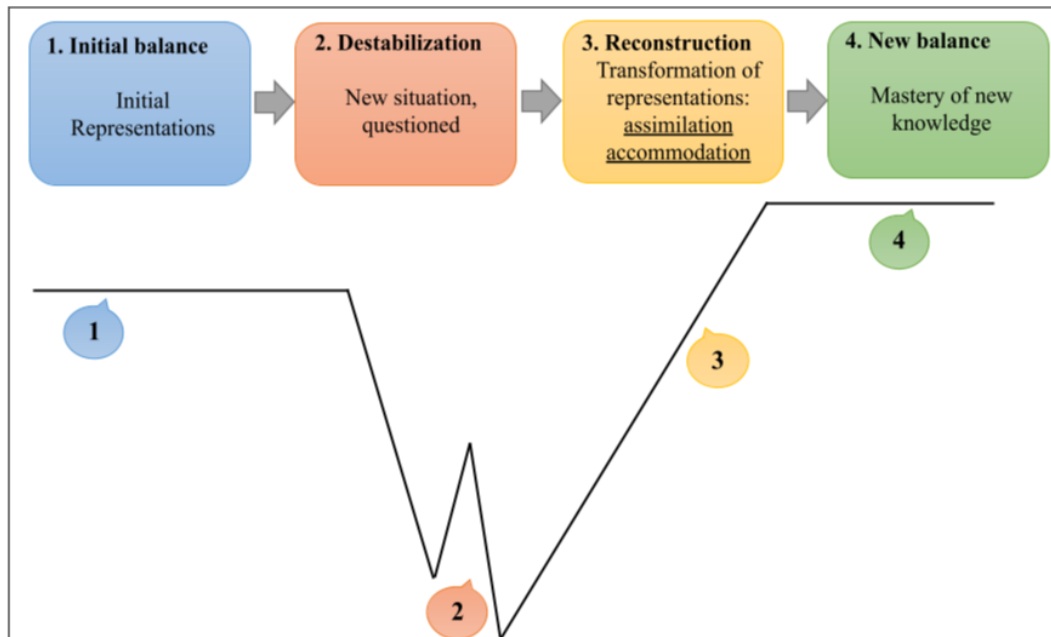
1. Initial balance

Initial Representations

2. Destabilization

New situation, questioned

3. Reconstruction

Transformation of representations: assimilation accommodation

4. New balance

Mastery of new knowledge

4

1

3

2